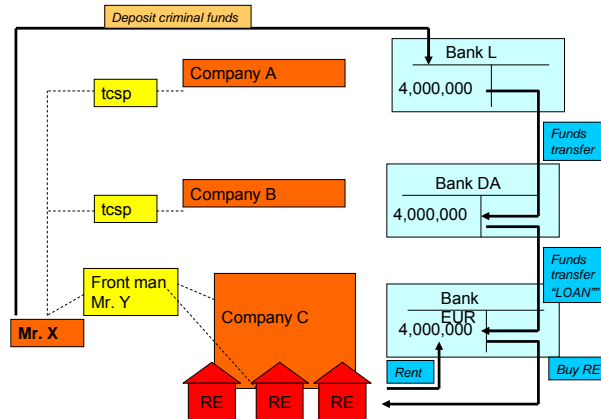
Deposit criminal funds

Bank L

4,000,000

Company A

tcsp

Funds transfer

Company B

tcsp

Bank DA

4,000,000

Funds transfer "LOAN""

Front man Mr. Y

Company C

Bank EUR

4,000,000

Mr. X

Rent

Buy RE

RE

RE

RE